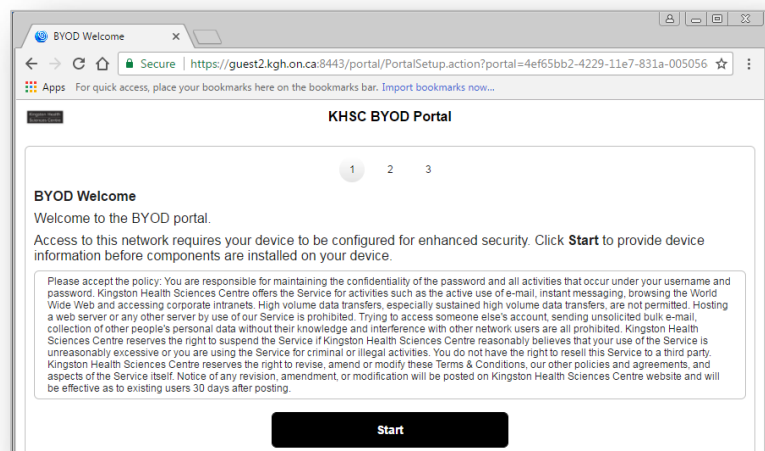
BYOD Welcome ×

Secure | https://guest2.kgh.on.ca:8443/portal/PortalSetup.action?portal=4ef65bb2-4229-11e7-831a-005056

Apps For quick access, place your bookmarks here on the bookmarks bar. Import bookmarks now...

Kingston Health Sciences Centre

KHSC BYOD Portal

1 2 3

BYOD Welcome

Welcome to the BYOD portal.

Access to this network requires your device to be configured for enhanced security. Click **Start** to provide device information before components are installed on your device.

Please accept the policy: You are responsible for maintaining the confidentiality of the password and all activities that occur under your username and password. Kingston Health Sciences Centre offers the Service for activities such as the active use of e-mail, instant messaging, browsing the World Wide Web and accessing corporate intranets. High volume data transfers, especially sustained high volume data transfers, are not permitted. Hosting a web server or any other server by use of our Service is prohibited. Trying to access someone else's account, sending unsolicited bulk e-mail, collection of other people's personal data without their knowledge and interference with other network users are all prohibited. Kingston Health Sciences Centre reserves the right to suspend the Service if Kingston Health Sciences Centre reasonably believes that your use of the Service is unreasonably excessive or you are using the Service for criminal or illegal activities. You do not have the right to resell this Service to a third party. Kingston Health Sciences Centre reserves the right to revise, amend or modify these Terms & Conditions, our other policies and agreements, and aspects of the Service itself. Notice of any revision, amendment, or modification will be posted on Kingston Health Sciences Centre website and will be effective as to existing users 30 days after posting.

Start